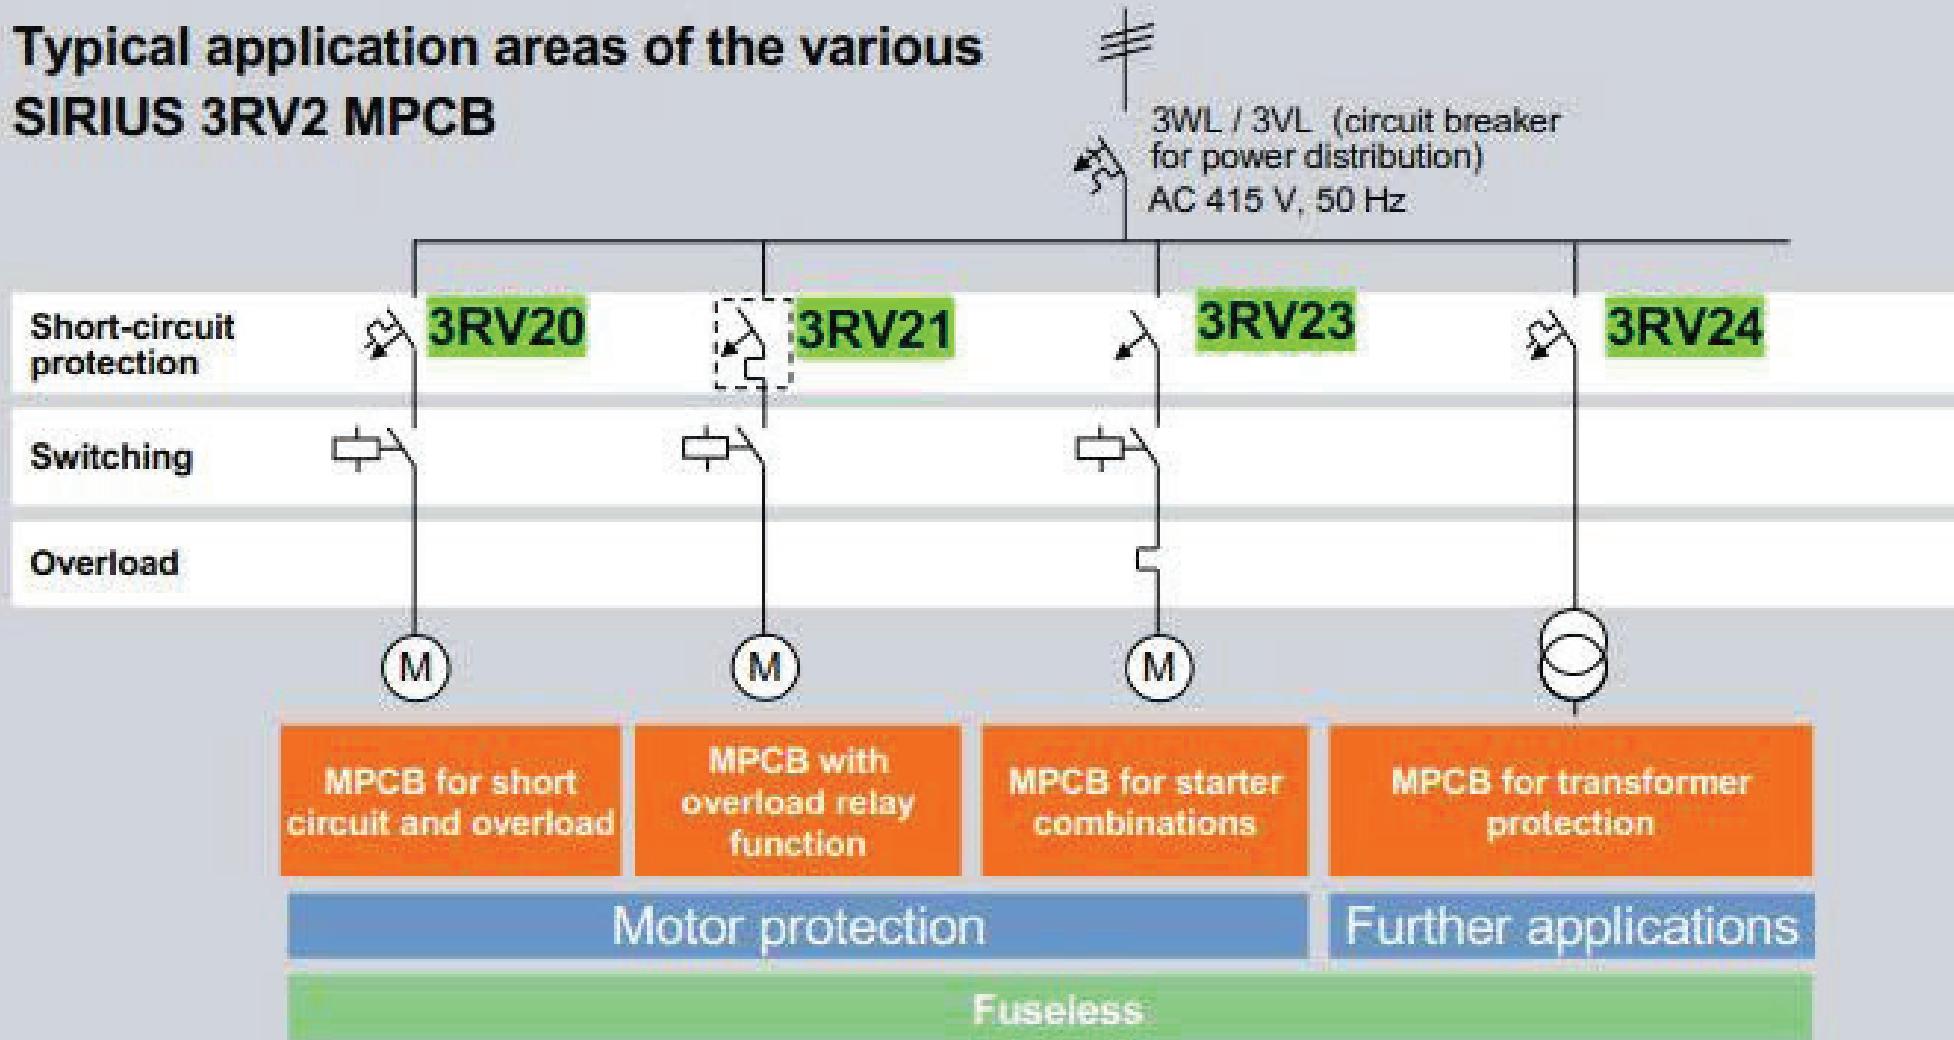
Typical application areas of the various SIRIUS 3RV2 MPCB

3WL / 3VL (circuit breaker for power distribution)
AC 415 V, 50 Hz

Short-circuit protection

3RV20

3RV21

3RV23

3RV24

Switching

Overload

M

M

M

MPCB for short circuit and overload

MPCB with overload relay function

MPCB for starter combinations

MPCB for transformer protection

Motor protection

Further applications

Fuseless